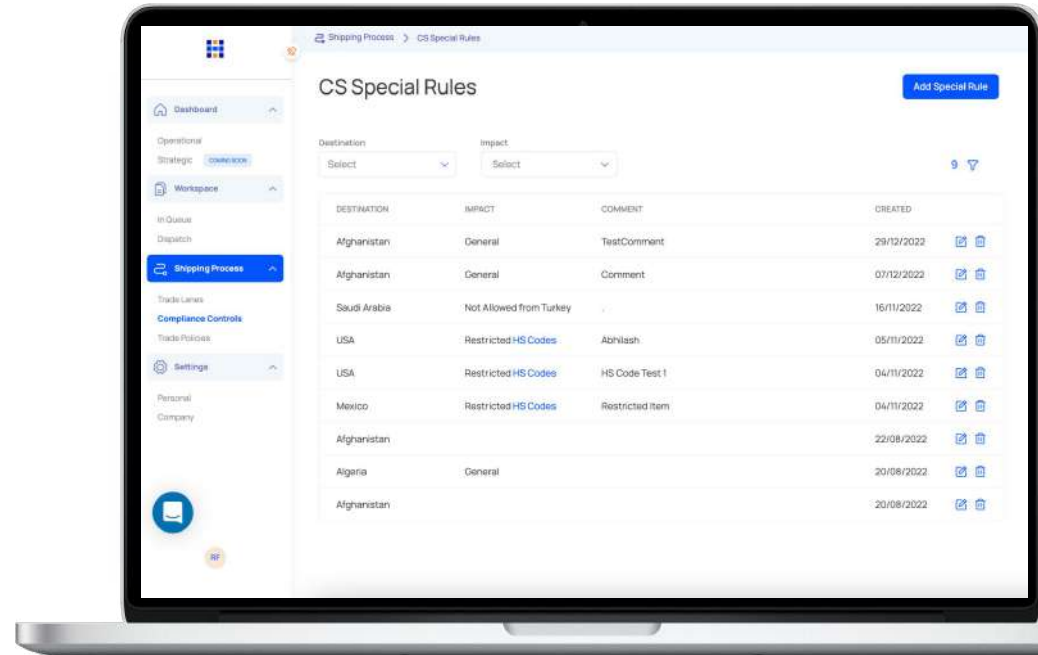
Shipping Process > CS Special Rules

Dashboard
Operational
Strategic COMING SOON
Workspace
In Queue
Dispatch
Shipping Process
Trade Lanes
Compliance Controls
Trade Policies
Settings
Personal
Company

RF

CS Special Rules

Add Special Rule

Destination
Select

Impact
Select

9

| DESTINATION | IMPACT | COMMENT | CREATED |
|---|---|---|---|
| Afghanistan | General | TestComment | 29/12/2022 |
| Afghanistan | General | Comment | 07/12/2022 |
| Saudi Arabia | Not Allowed from Turkey | . | 16/11/2022 |
| USA | Restricted HS Codes | Abhilash | 05/11/2022 |
| USA | Restricted HS Codes | HS Code Test 1 | 04/11/2022 |
| Mexico | Restricted HS Codes | Restricted Item | 04/11/2022 |
| Afghanistan | | | 22/08/2022 |
| Algeria | General | | 20/08/2022 |
| Afghanistan | | | 20/08/2022 |